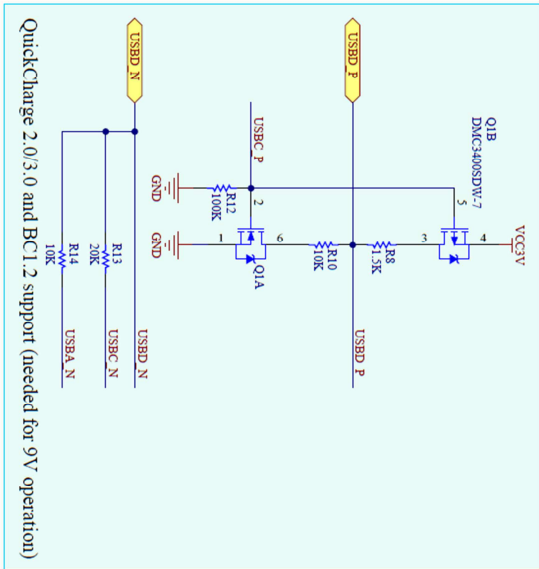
QuickCharge 2.0/3.0 and BC1.2 support (needed for 9V operation)

USBD_N

USBD_P

USBC_P

Q1B
DMC3400SDW-7

VCC3V

GND

GND

R12
100K

2

5

1

6

3

4

R10
10K

R8
1.5K

Q1A

R13
20K

R14
10K

USBD_N

USBC_N

USBA_N

USBD_P